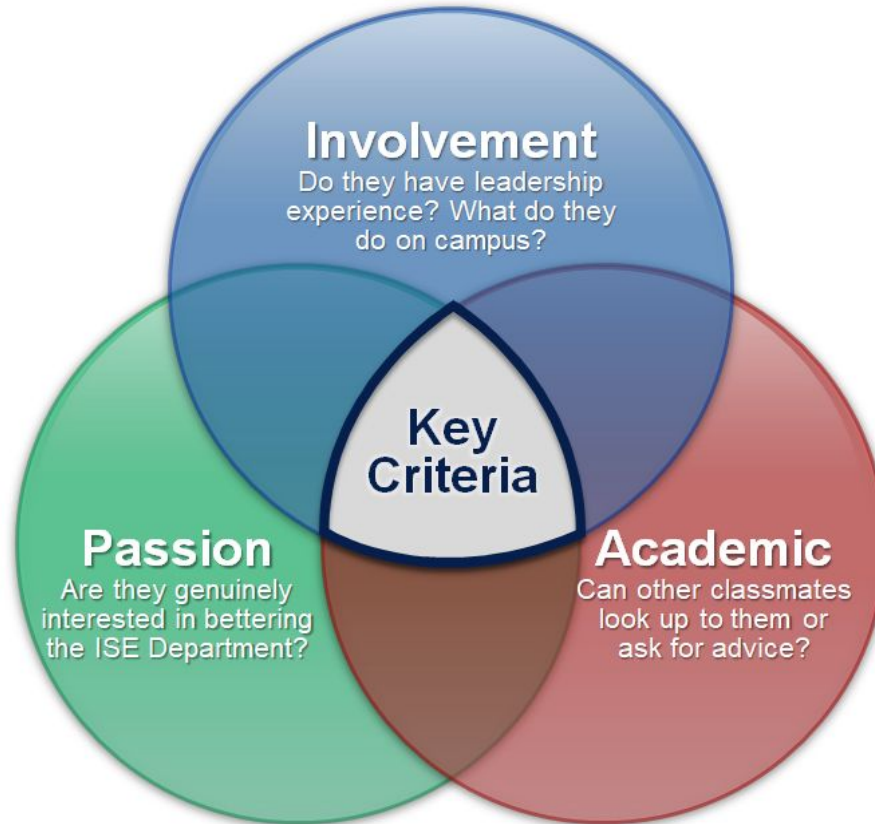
Involvement
Do they have leadership experience? What do they do on campus?

Key Criteria

Passion
Are they genuinely interested in bettering the ISE Department?

Academic
Can other classmates look up to them or ask for advice?